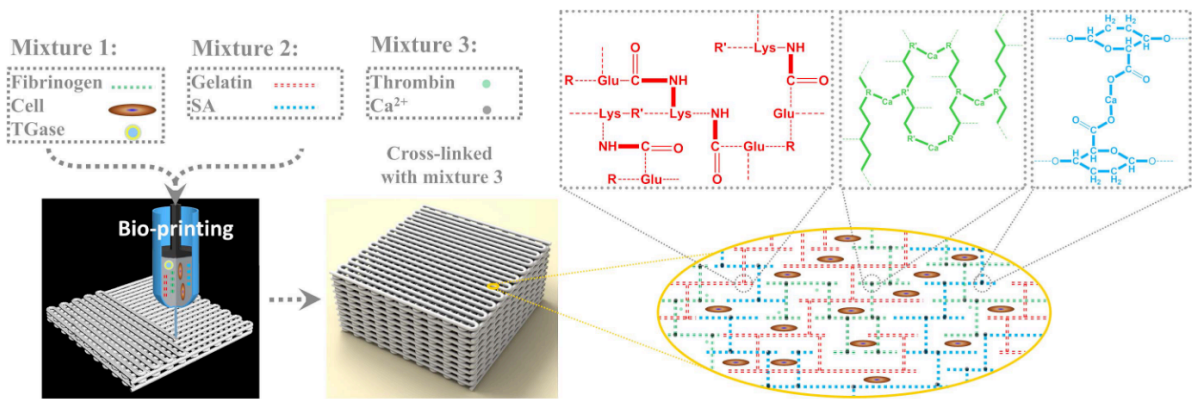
Mixture 1:
Fibrinogen
Cell
TGase

Mixture 2:
Gelatin
SA

Mixture 3:
Thrombin
$Ca^{2+}$

Bio-printing

Cross-linked with mixture 3

R' Lys NH
R Glu C O NH
C O
Lys R' Lys NH Glu
NH C O C Glu R
R Glu O

R R' Ca R' Ca R R' Ca R R' Ca R'

O C O C H O
$H_2$ $H_2$
O Ca O
O C
O C H O
$H_2$ $H_2$